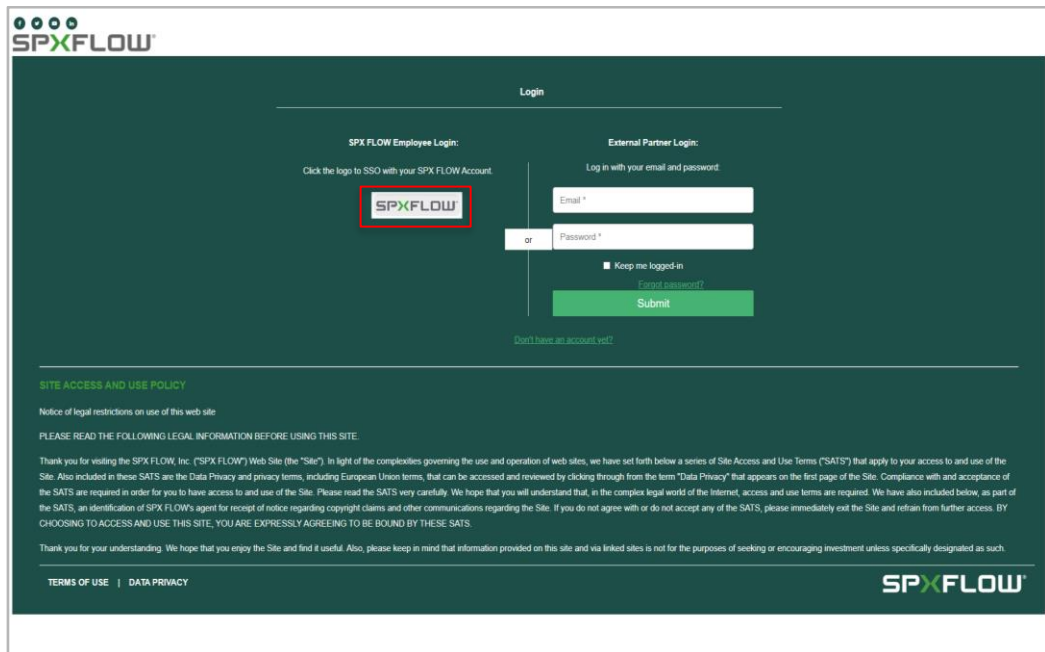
SPXFLOW

Login

SPX FLOW Employee Login:

Click the logo to SSO with your SPX FLOW Account.

SPXFLOW

or

External Partner Login:

Log in with your email and password:

Email *

Password *

Keep me logged-in

Forgot password?

Submit

Don't have an account yet?

SITE ACCESS AND USE POLICY

Notice of legal restrictions on use of this web site

PLEASE READ THE FOLLOWING LEGAL INFORMATION BEFORE USING THIS SITE.

Thank you for visiting the SPX FLOW, Inc. ("SPX FLOW") Web Site (the "Site"). In light of the complexities governing the use and operation of web sites, we have set forth below a series of Site Access and Use Terms ("SATS") that apply to your access to and use of the Site. Also included in these SATS are the Data Privacy and privacy terms, including European Union terms, that can be accessed and reviewed by clicking through from the term "Data Privacy" that appears on the first page of the Site. Compliance with and acceptance of the SATS are required in order for you to have access to and use of the Site. Please read the SATS very carefully. We hope that you will understand that, in the complex legal world of the Internet, access and use terms are required. We have also included below, as part of the SATS, an identification of SPX FLOW's agent for receipt of notice regarding copyright claims and other communications regarding the Site. If you do not agree with or do not accept any of the SATS, please immediately exit the Site and refrain from further access. BY CHOOSING TO ACCESS AND USE THIS SITE, YOU ARE EXPRESSLY AGREEING TO BE BOUND BY THESE SATS.

Thank you for your understanding. We hope that you enjoy the Site and find it useful. Also, please keep in mind that information provided on this site and via linked sites is not for the purposes of seeking or encouraging investment unless specifically designated as such.

TERMS OF USE | DATA PRIVACY

SPXFLOW